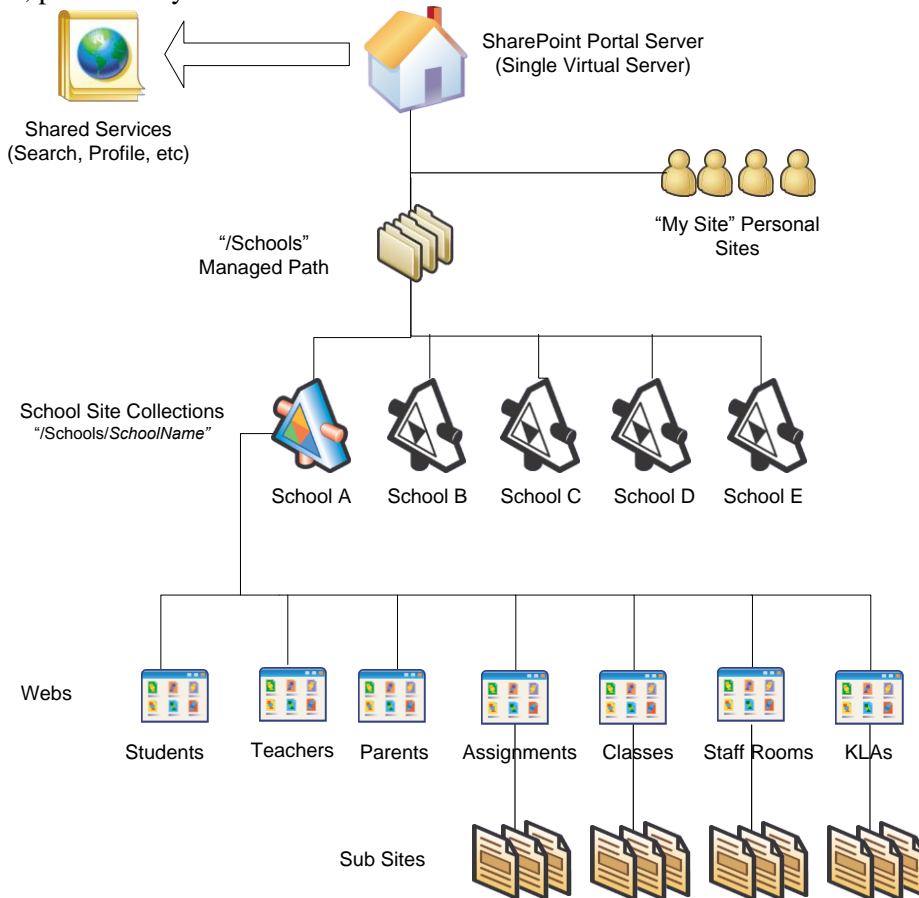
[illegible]

SharePoint Portal Server
(Single Virtual Server)

Shared Services
(Search, Profile, etc)

"My Site" Personal Sites

"/Schools"
Managed Path

School Site Collections
"/Schools/*SchoolName*"

School A School B School C School D School E

Webs

Students Teachers Parents Assignments Classes Staff Rooms KLAs

Sub Sites